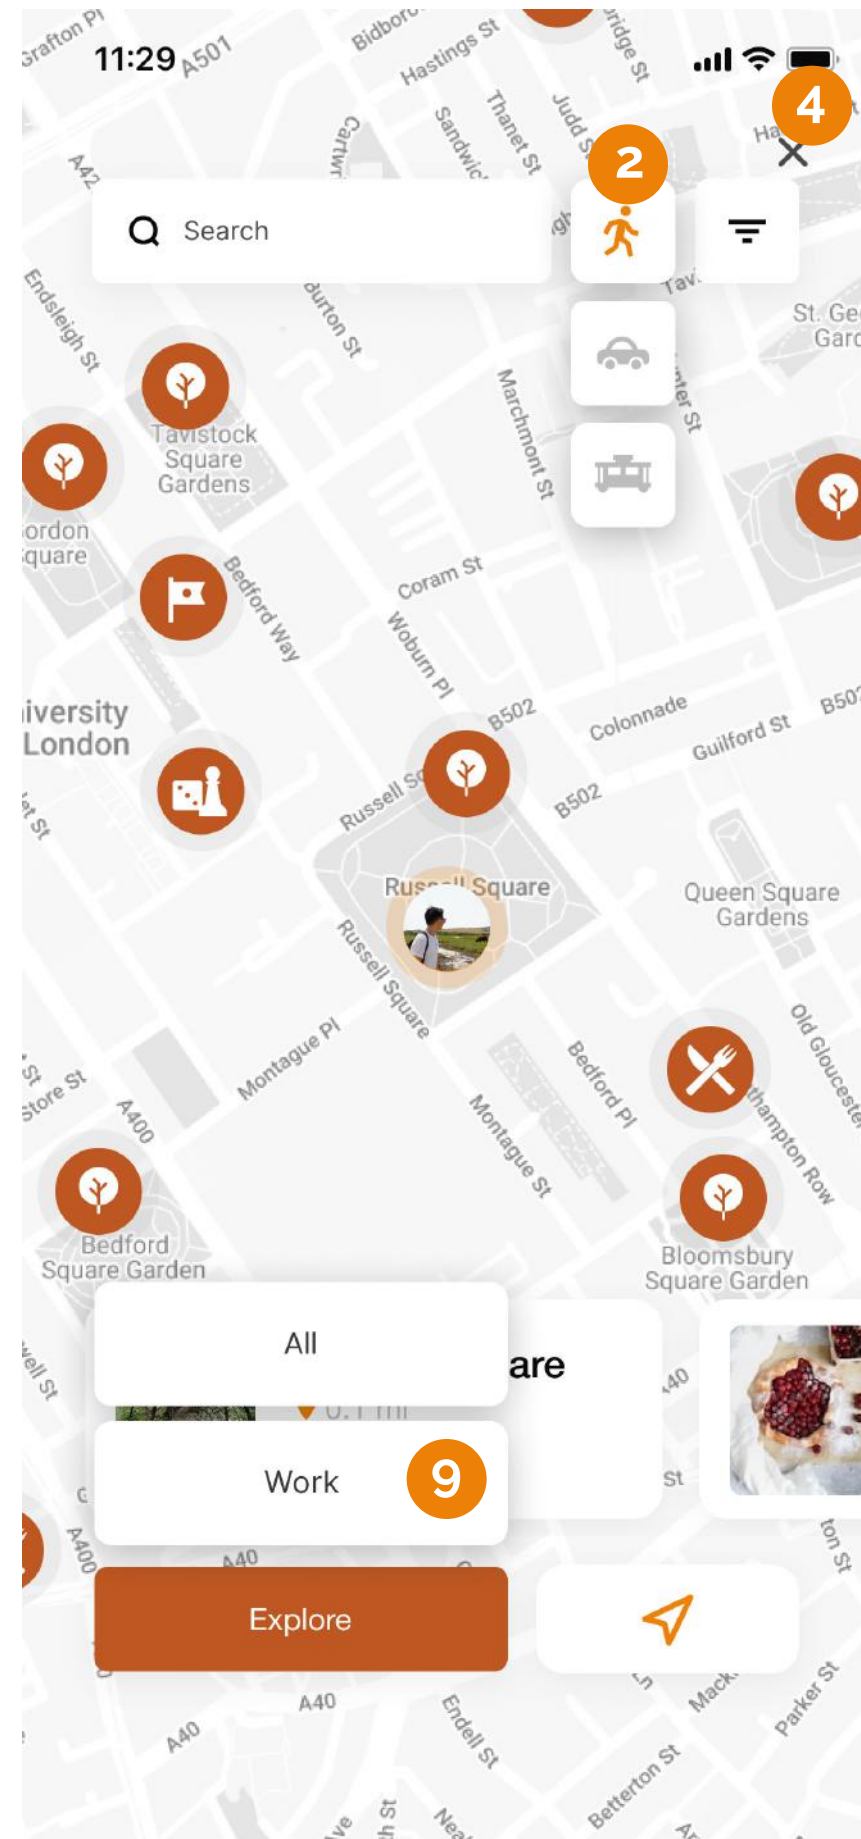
11:29

4

2

Search

Grafton Pl
A501
Bidborough
Hastings St
Thanet St
Judd St
Sandwich
Cartwright
A42
Endsleigh St
Burton St
Marchmont St
St. George's Gardens
Tavistock Square Gardens
Gordon Square
Bedford Way
Coram St
Woburn Pl
University London
B502
Colonnade
Guilford St
B502
Russell Sq
B502
Russell Square
Queen Square Gardens
Russell Square
Montague Pl
Bedford Pl
Montague St
Old Gloucester St
Southampton Row
Store St
A400
Bedford Square Garden
Bloomsbury Square Garden

All

Work

9

Explore

A40
A40
Endell St
Betterton St
Parker St